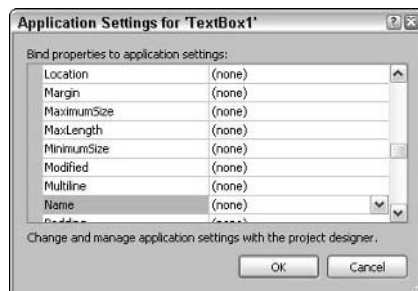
Application Settings for 'TextBox1'

Bind properties to application settings:

| | |
|---|---|
| Location | (none) |
| Margin | (none) |
| MaximumSize | (none) |
| MaxLength | (none) |
| MinimumSize | (none) |
| Modified | (none) |
| Multiline | (none) |
| Name | (none) |
| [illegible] | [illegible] |

Change and manage application settings with the project designer.

OK Cancel